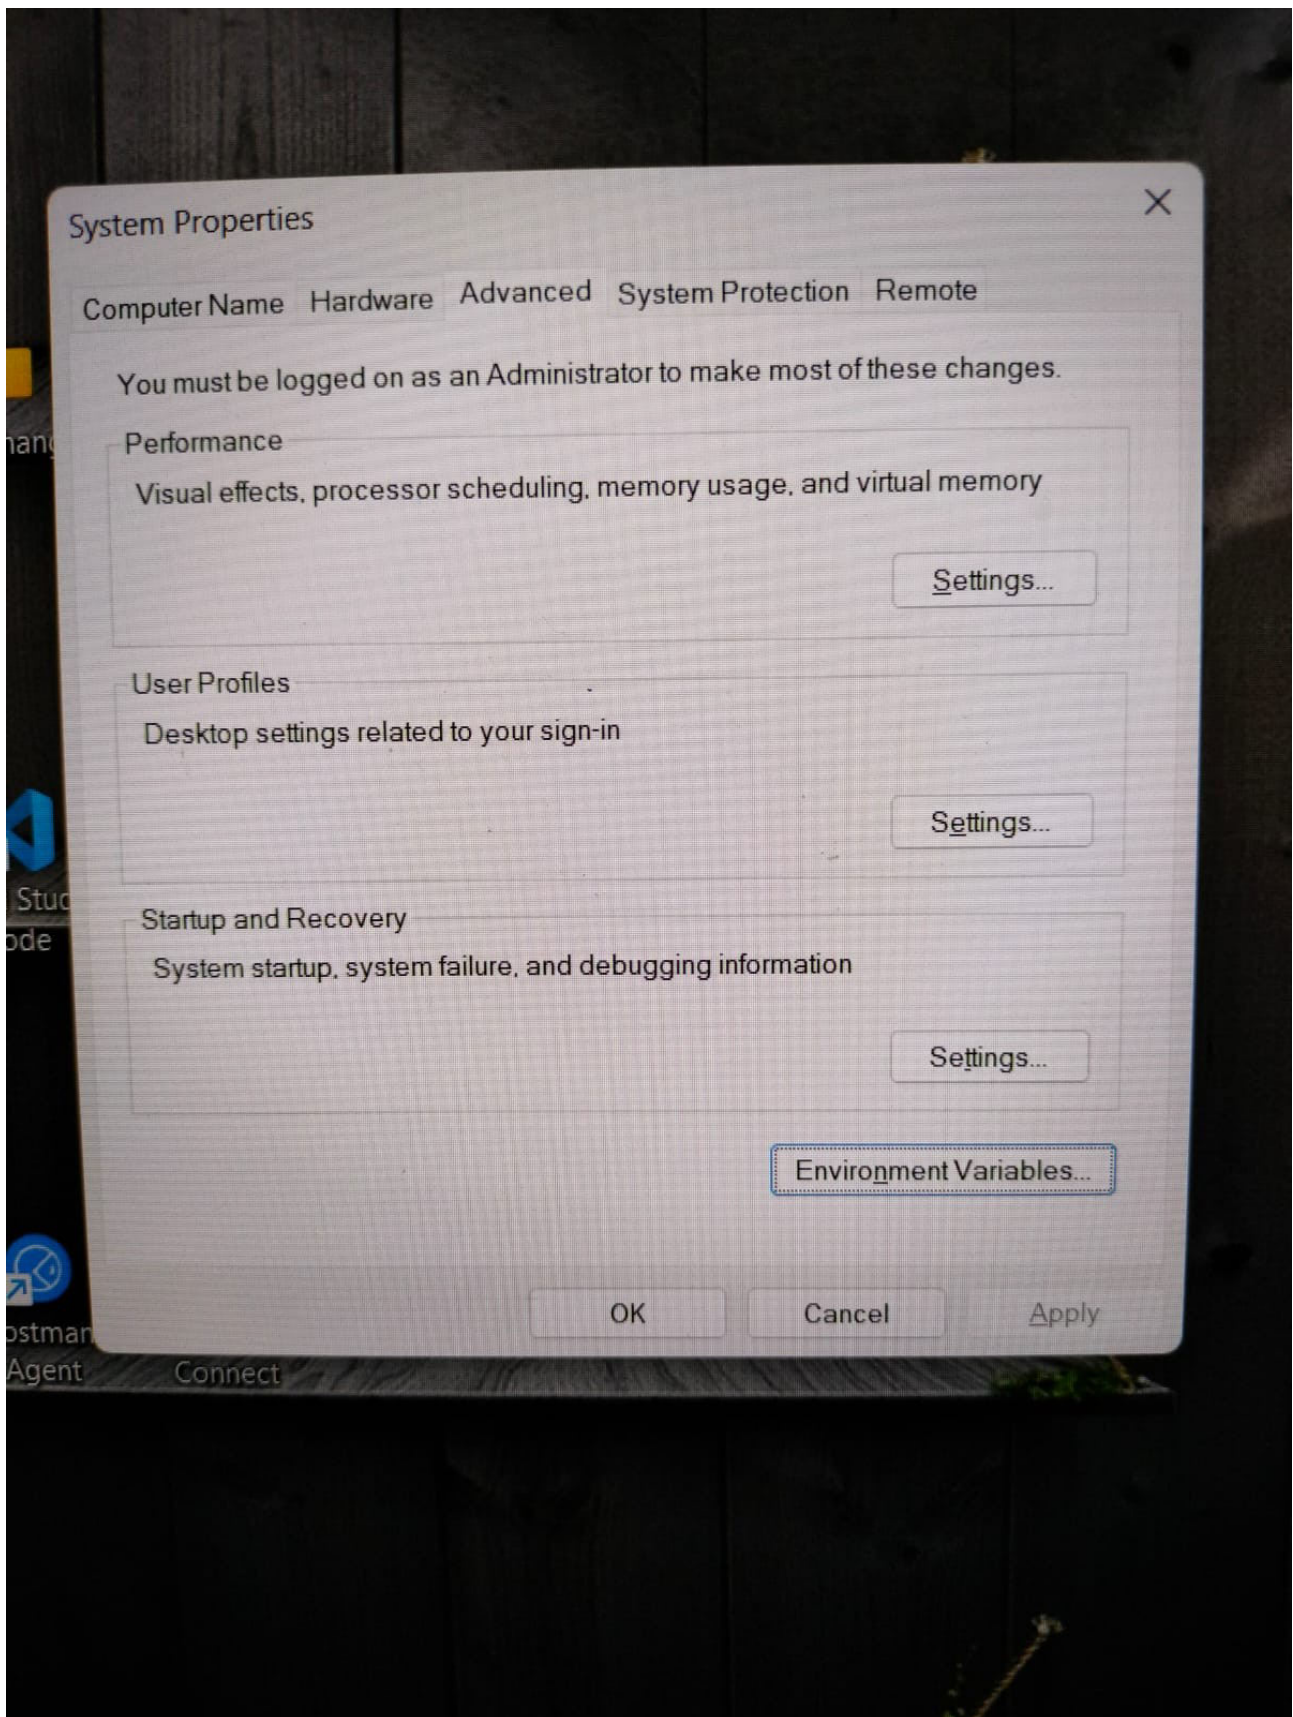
System Properties

Computer Name Hardware Advanced System Protection Remote

You must be logged on as an Administrator to make most of these changes.

Performance

Visual effects, processor scheduling, memory usage, and virtual memory

Settings...

User Profiles

Desktop settings related to your sign-in

Settings...

Startup and Recovery

System startup, system failure, and debugging information

Settings...

Environment Variables...

OK Cancel Apply

ang

Stud
ode

ostman
Agent

Connect